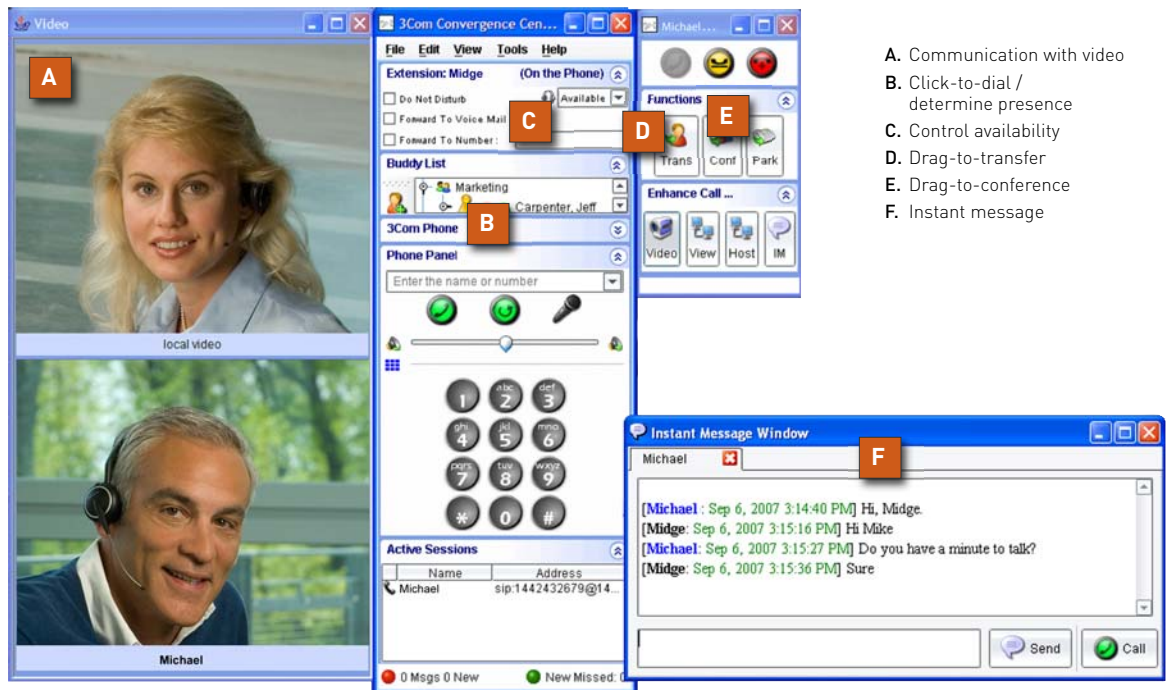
Video

A

local video

Michael

3Com Convergence Cen...

File Edit View Tools Help

Extension: Midge (On the Phone)

Do Not Disturb

Available

Forward To Voice Mail

C

Forward To Number:

Buddy List

Marketing

Carpenter, Jeff

3Com Phone

B

Phone Panel

Enter the name or number

1 abc 2 def 3 ghi 4 jkl 5 mno 6 pqrs 7 tuv 8 wxyz 9 * 0 #

Active Sessions

| Name | Address |
|---|---|
| Michael | sip:1442432679@14... |

0 Msgs 0 New

New Missed: 0

Michael...

Functions

D

E

Trans Conf Park

Enhance Call ...

Video View Host IM

A. Communication with video
B. Click-to-dial / determine presence
C. Control availability
D. Drag-to-transfer
E. Drag-to-conference
F. Instant message

Instant Message Window

Michael

F

[Michael : Sep 6, 2007 3:14:40 PM] Hi, Midge.
[Midge: Sep 6, 2007 3:15:16 PM] Hi Mike
[Michael: Sep 6, 2007 3:15:27 PM] Do you have a minute to talk?
[Midge: Sep 6, 2007 3:15:36 PM] Sure

Send

Call